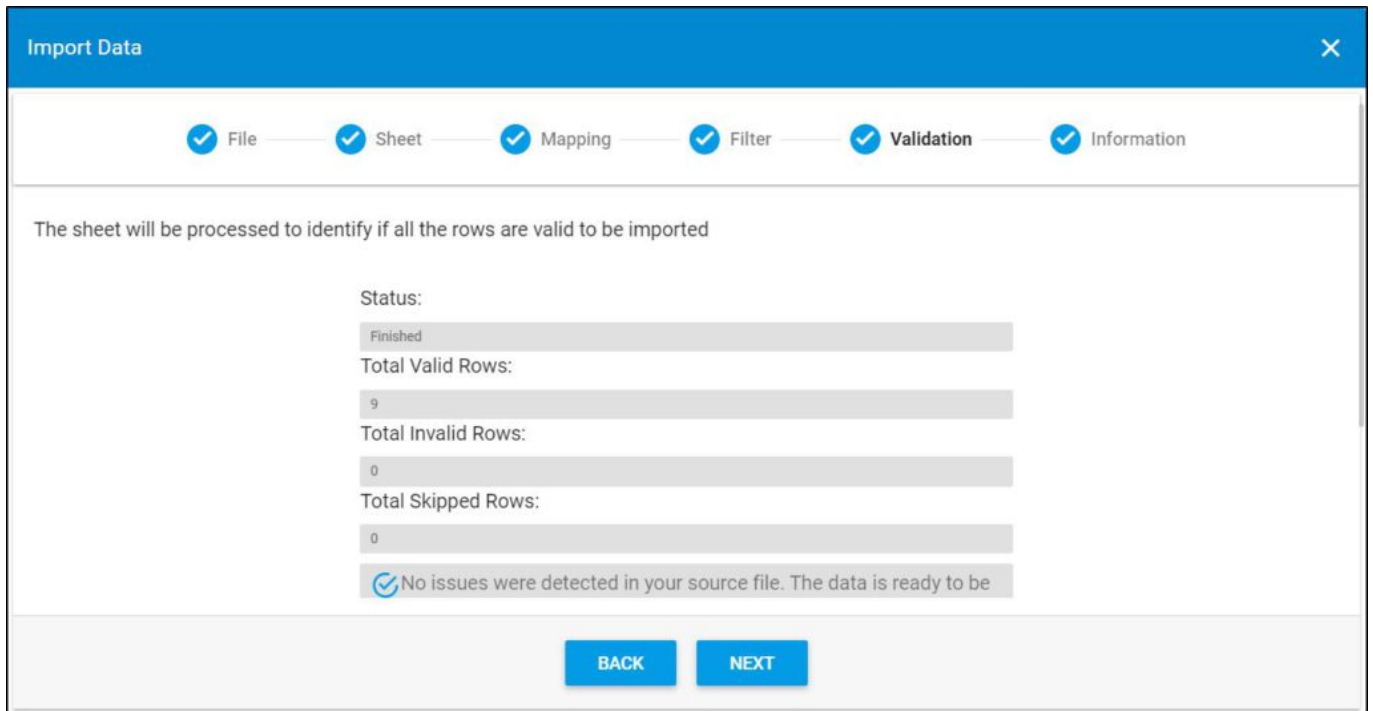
Import Data

×

File Sheet Mapping Filter Validation Information

The sheet will be processed to identify if all the rows are valid to be imported

Status:

Finished

Total Valid Rows:

9

Total Invalid Rows:

0

Total Skipped Rows:

0

No issues were detected in your source file. The data is ready to be

BACK

NEXT